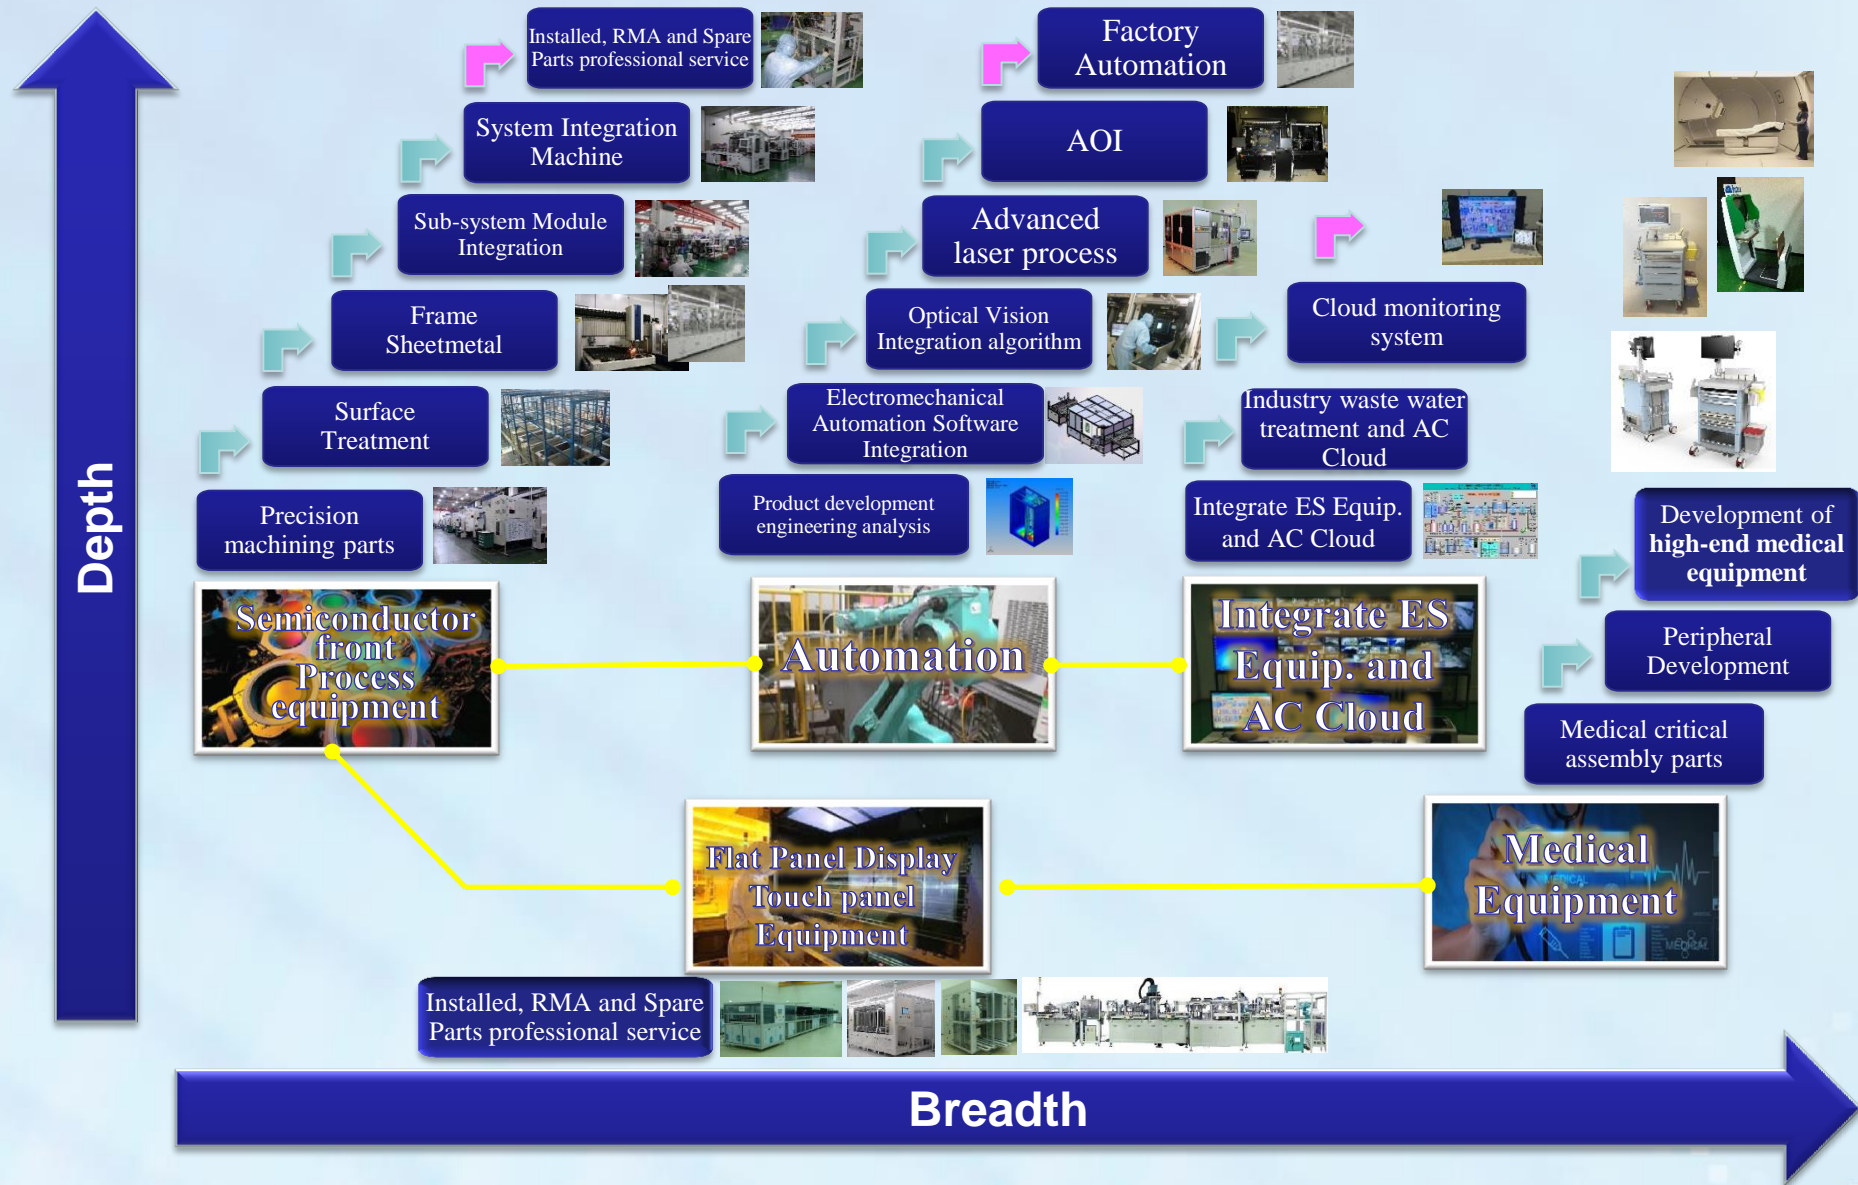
Depth

Installed, RMA and Spare Parts professional service

System Integration Machine

Sub-system Module Integration

Frame Sheetmetal

Surface Treatment

Precision machining parts

Semiconductor front Process equipment

Factory Automation

AOI

Advanced laser process

Optical Vision Integration algorithm

Electromechanical Automation Software Integration

Product development engineering analysis

Automation

Cloud monitoring system

Industry waste water treatment and AC Cloud

Integrate ES Equip. and AC Cloud

Integrate ES Equip. and AC Cloud

Development of high-end medical equipment

Peripheral Development

Medical critical assembly parts

Flat Panel Display Touch panel Equipment

Medical Equipment

Installed, RMA and Spare Parts professional service

Breadth